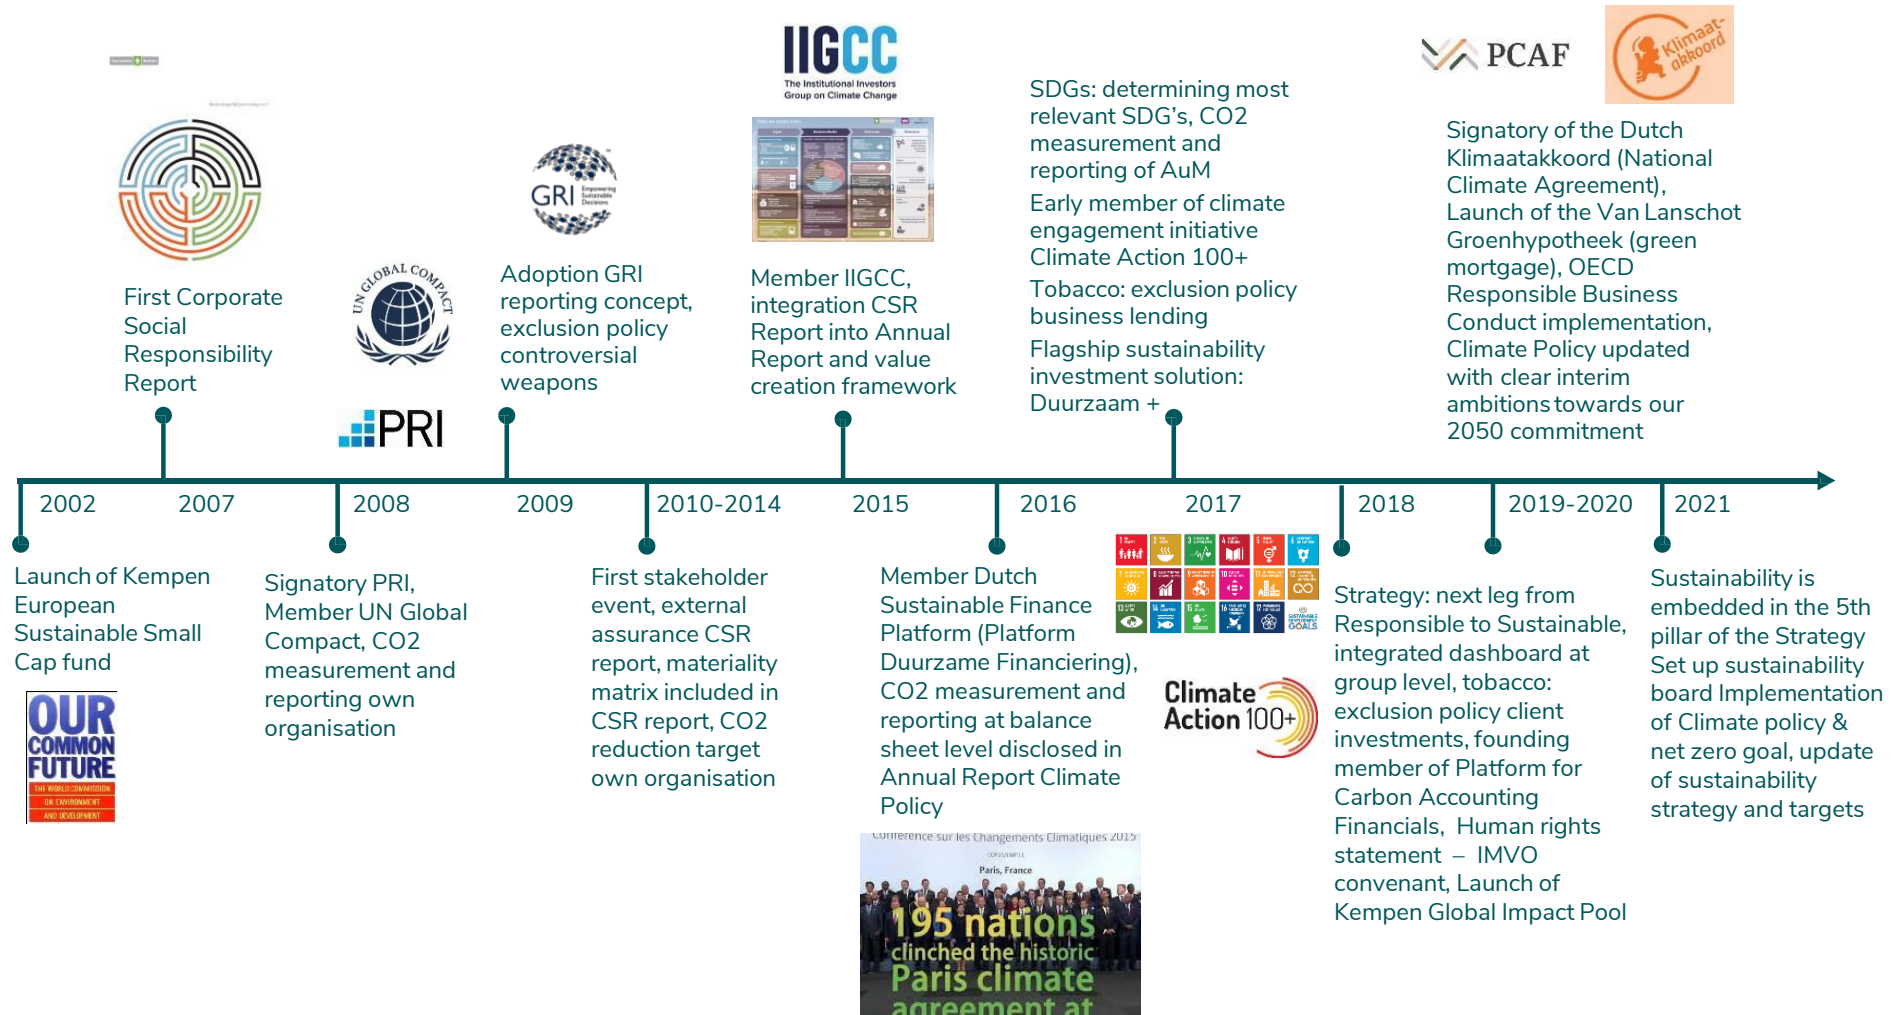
IIGCC
The Institutional Investors Group on Climate Change

PCAF

Klimaatakkoord

First Corporate Social Responsibility Report

GRI

Adoption GRI reporting concept, exclusion policy controversial weapons

UN GLOBAL COMPACT

PRI

Member IIGCC, integration CSR Report into Annual Report and value creation framework

SDGs: determining most relevant SDG's, CO2 measurement and reporting of AuM

Early member of climate engagement initiative Climate Action 100+

Tobacco: exclusion policy business lending

Flagship sustainability investment solution: Duurzaam +

Signatory of the Dutch Klimaatakkoord (National Climate Agreement), Launch of the Van Lanschot Groenhypotheek (green mortgage), OECD Responsible Business Conduct implementation, Climate Policy updated with clear interim ambitions towards our 2050 commitment

2002

2007

2008

2009

2010-2014

2015

2016

2017

2018

2019-2020

2021

Launch of Kempen European Sustainable Small Cap fund

OUR COMMON FUTURE
THE WORLD COMMISSION ON ENVIRONMENT AND DEVELOPMENT

Signatory PRI, Member UN Global Compact, CO2 measurement and reporting own organisation

First stakeholder event, external assurance CSR report, materiality matrix included in CSR report, CO2 reduction target own organisation

Member Dutch Sustainable Finance Platform (Platform Duurzame Financiering), CO2 measurement and reporting at balance sheet level disclosed in Annual Report Climate Policy

Climate Action 100+

SUSTAINABLE DEVELOPMENT GOALS

Strategy: next leg from Responsible to Sustainable, integrated dashboard at group level, tobacco: exclusion policy client investments, founding member of Platform for Carbon Accounting Financials, Human rights statement – IMVO convenant, Launch of Kempen Global Impact Pool

Sustainability is embedded in the 5th pillar of the Strategy Set up sustainability board Implementation of Climate policy & net zero goal, update of sustainability strategy and targets

Conference sur les Changements Climatiques 2015
COP21/CMP11
Paris, France
195 nations clinched the historic Paris climate agreement at